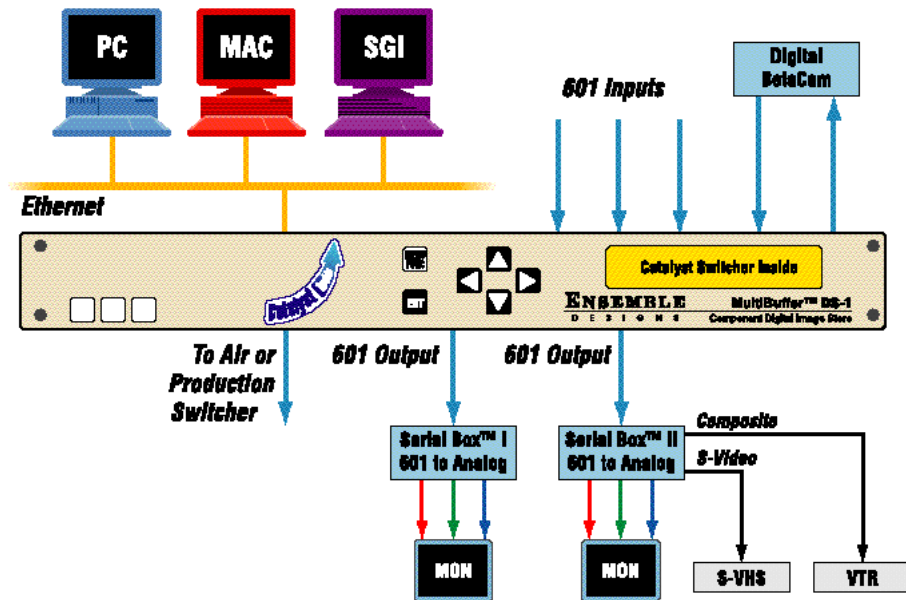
PC

MAC

SGI

Digital BetaCam

601 Inputs

Ethernet

Catalyst Switcher Inside

Catalyst

EXIT

ENSEMBLE DESIGNS

MultiBuffer™ DS-1

Component Digital Image Store

To Air or Production Switcher

601 Output

601 Output

Composite

S-Video

Serial Box™ I 601 to Analog

Serial Box™ II 601 to Analog

MON

MON

S-VHS

VTR